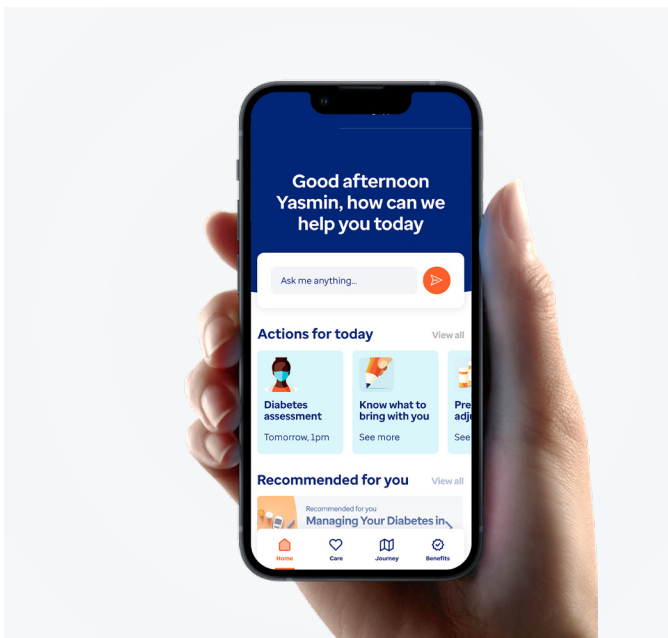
Good afternoon Yasmin, how can we help you today

Ask me anything...

Actions for today

View all

Diabetes assessment

Tomorrow, 1pm

Know what to bring with you

See more

Pre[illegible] adj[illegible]

See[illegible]

Recommended for you

View all

Recommended for you

Managing Your Diabetes in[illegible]

Home

Care

Journey

Benefits